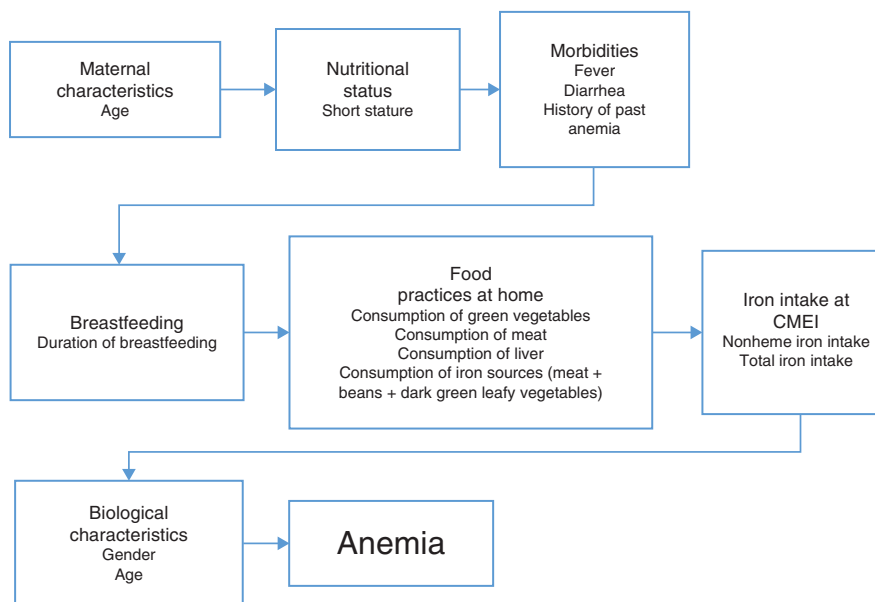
Maternal characteristics
Age

Nutritional status
Short stature

Morbidities
Fever
Diarrhea
History of past anemia

Breastfeeding
Duration of breastfeeding

Food practices at home
Consumption of green vegetables
Consumption of meat
Consumption of liver
Consumption of iron sources (meat + beans + dark green leafy vegetables)

Iron intake at CMEI
Nonheme iron intake
Total iron intake

Biological characteristics
Gender
Age

Anemia